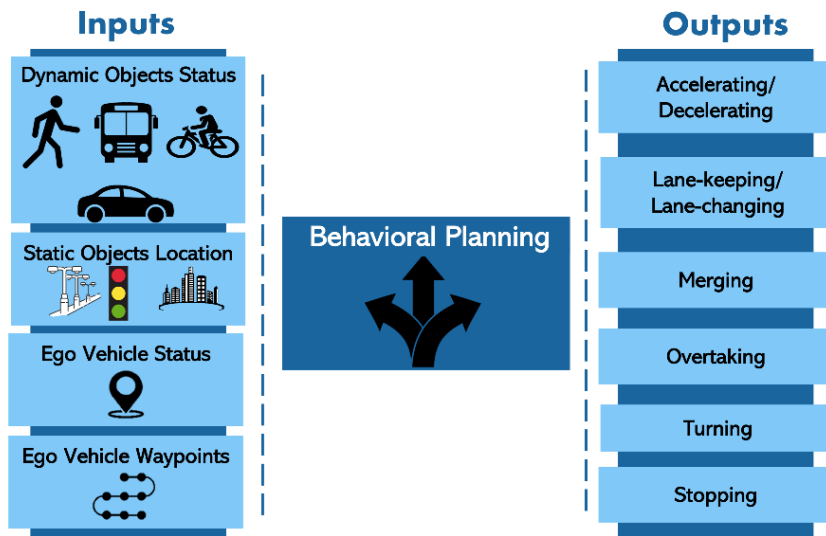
Inputs

Dynamic Objects Status

Static Objects Location

Ego Vehicle Status

Ego Vehicle Waypoints

Behavioral Planning

Outputs

Accelerating/ Decelerating

Lane-keeping/ Lane-changing

Merging

Overtaking

Turning

Stopping